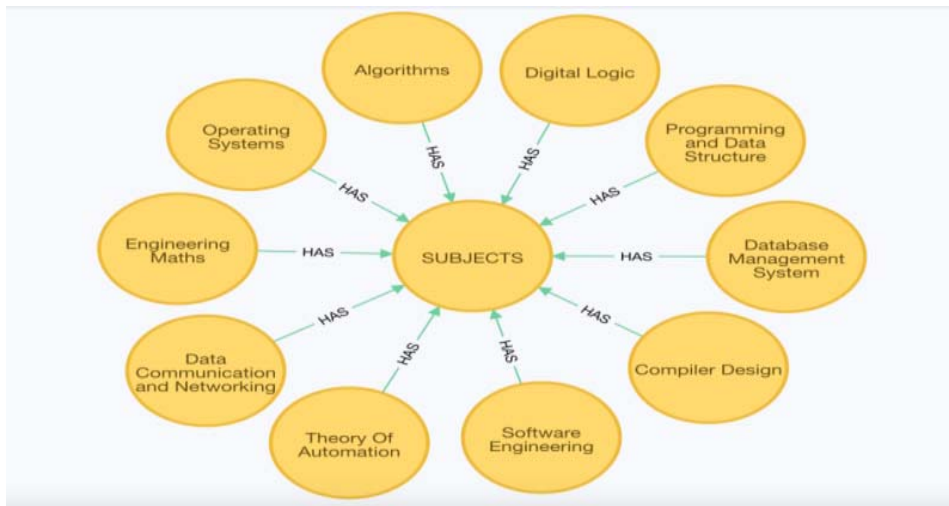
Algorithms

Digital Logic

Operating Systems

Programming and Data Structure

HAS

HAS

HAS

HAS

Engineering Maths

HAS

SUBJECTS

HAS

Database Management System

HAS

HAS

Data Communication and Networking

HAS

HAS

Compiler Design

Theory Of Automation

Software Engineering